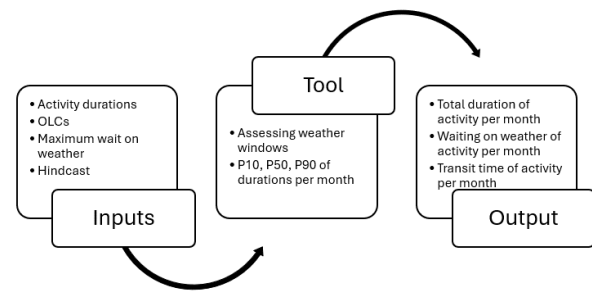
• Activity durations
• OLCs
• Maximum wait on weather
• Hindcast

Inputs

Tool

• Assessing weather windows
• P10, P50, P90 of durations per month

• Total duration of activity per month
• Waiting on weather of activity per month
• Transit time of activity per month

Output